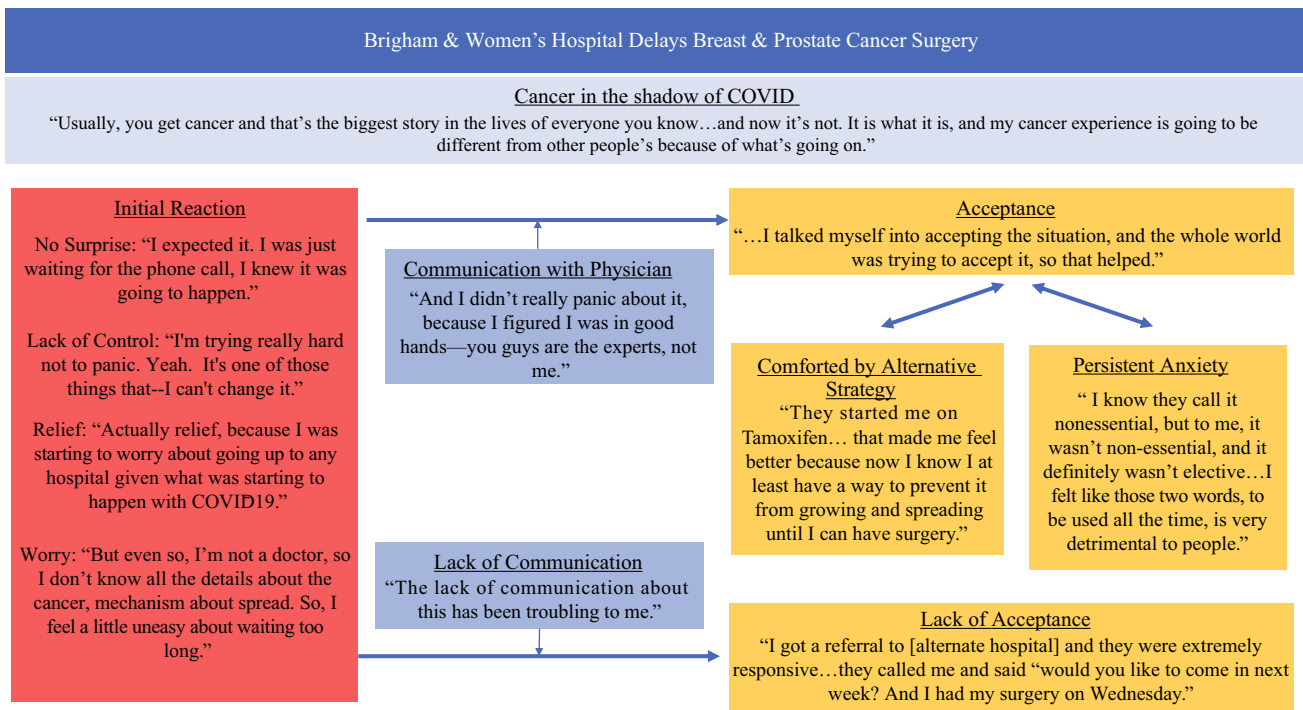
Brigham & Women's Hospital Delays Breast & Prostate Cancer Surgery

Cancer in the shadow of COVID

"Usually, you get cancer and that's the biggest story in the lives of everyone you know…and now it's not. It is what it is, and my cancer experience is going to be different from other people's because of what's going on."

Initial Reaction

No Surprise: "I expected it. I was just waiting for the phone call, I knew it was going to happen."

Lack of Control: "I'm trying really hard not to panic. Yeah. It's one of those things that--I can't change it."

Relief: "Actually relief, because I was starting to worry about going up to any hospital given what was starting to happen with COVID19."

Worry: "But even so, I'm not a doctor, so I don't know all the details about the cancer, mechanism about spread. So, I feel a little uneasy about waiting too long."

Communication with Physician

"And I didn't really panic about it, because I figured I was in good hands—you guys are the experts, not me."

Lack of Communication

"The lack of communication about this has been troubling to me."

Acceptance

"…I talked myself into accepting the situation, and the whole world was trying to accept it, so that helped."

Comforted by Alternative Strategy

"They started me on Tamoxifen… that made me feel better because now I know I at least have a way to prevent it from growing and spreading until I can have surgery."

Persistent Anxiety

" I know they call it nonessential, but to me, it wasn't non-essential, and it definitely wasn't elective…I felt like those two words, to be used all the time, is very detrimental to people."

Lack of Acceptance

"I got a referral to [alternate hospital] and they were extremely responsive…they called me and said "would you like to come in next week? And I had my surgery on Wednesday."